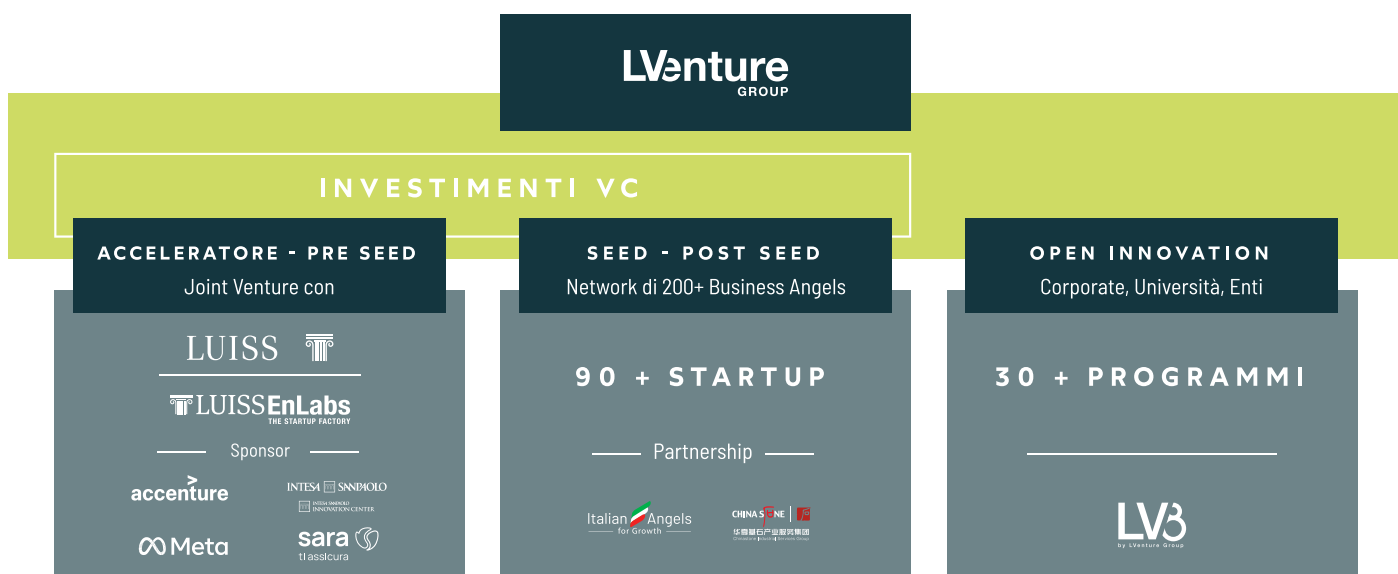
LVenture GROUP

INVESTIMENTI VC

ACCELERATORE - PRE SEED
Joint Venture con

LUISS

LUISSEnLabs
THE STARTUP FACTORY

Sponsor

accenture

INTESA SANPAOLO
INTESA SANPAOLO INNOVATION CENTER

Meta

sara
ti assicura

SEED - POST SEED
Network di 200+ Business Angels

90 + STARTUP

Partnership

Italian Angels for Growth

CHINA STONE
华鼎磐石产业服务集团
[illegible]

OPEN INNOVATION
Corporate, Università, Enti

30 + PROGRAMMI

LVB
by LVenture Group